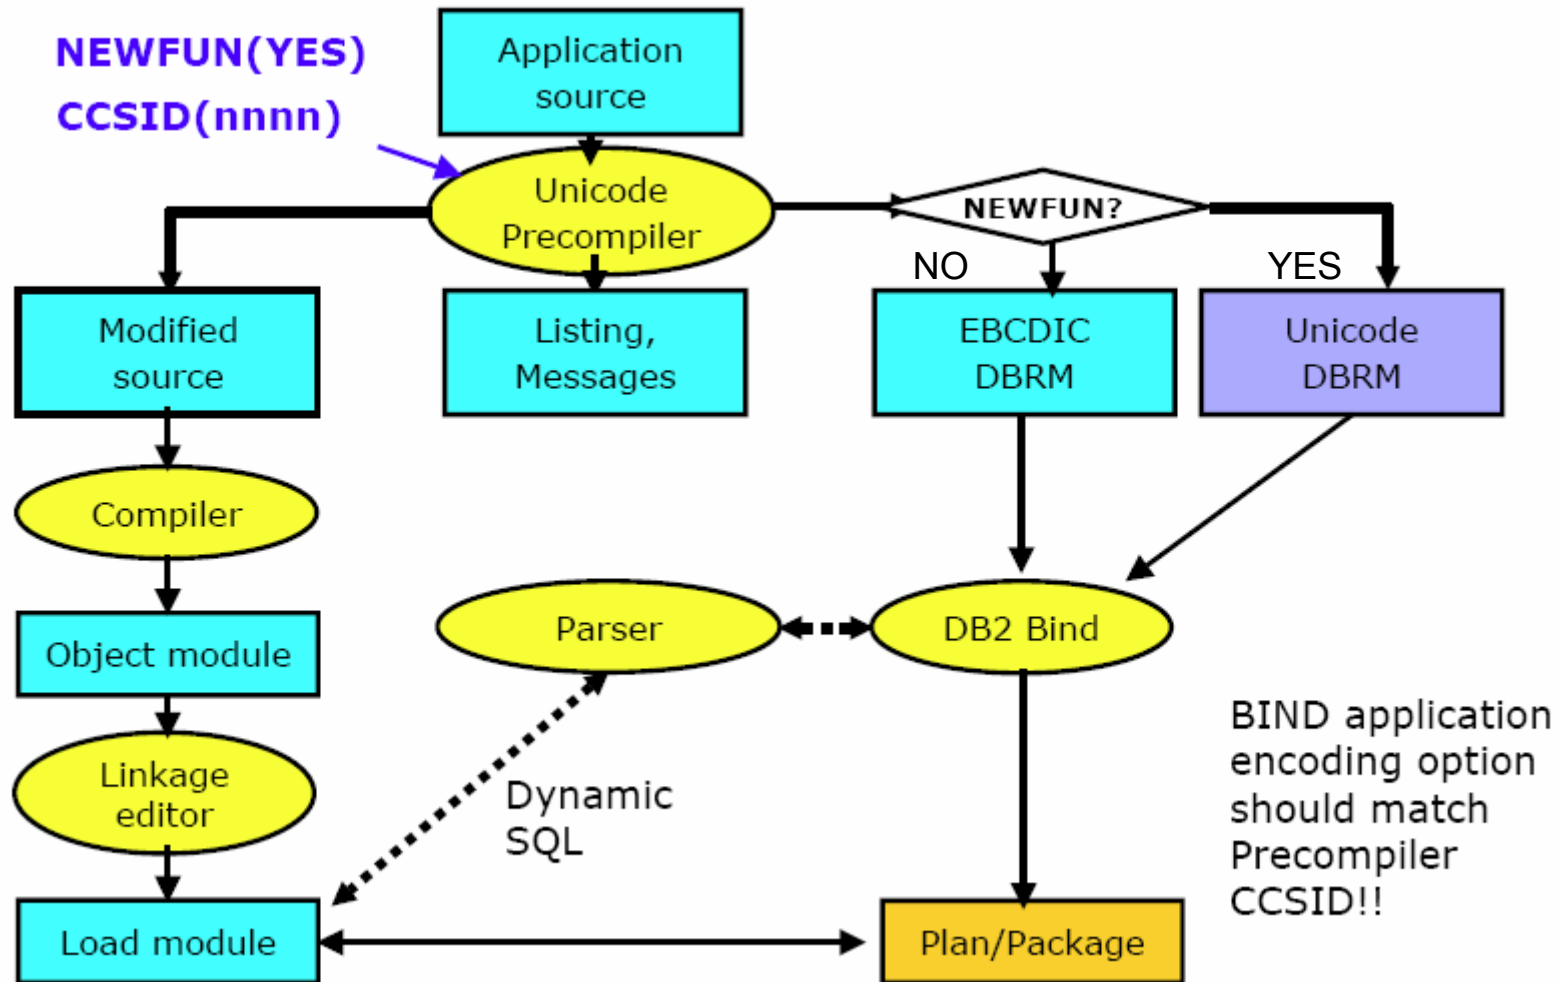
NEWFUN(YES)
CCSID(nnnn)

Application source

Unicode Precompiler

NEWFUN?

NO

YES

Modified source

Listing, Messages

EBCDIC DBRM

Unicode DBRM

Compiler

Object module

Parser

DB2 Bind

Linkage editor

Dynamic SQL

BIND application encoding option should match Precompiler CCSID!!

Load module

Plan/Package